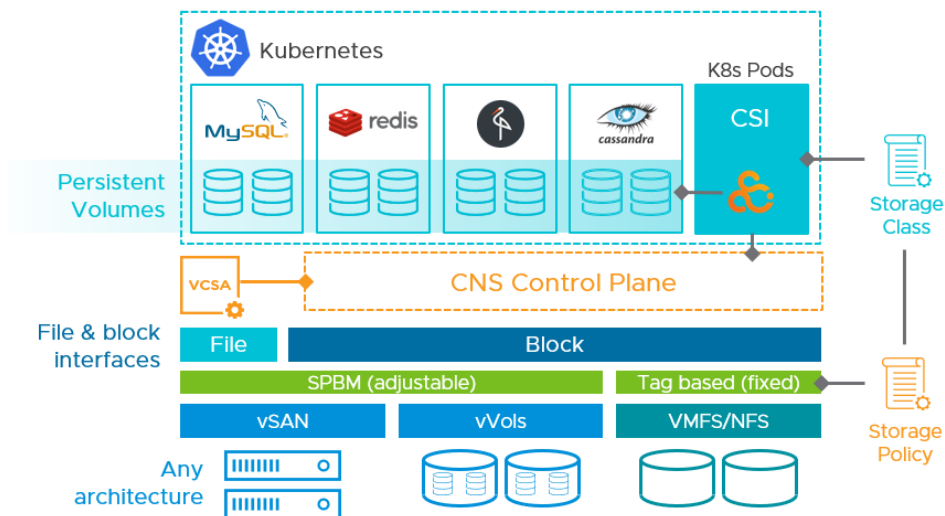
Kubernetes

K8s Pods

MySQL

redis

cassandra

CSI

Persistent Volumes

Storage Class

VCSA

CNS Control Plane

File & block interfaces

File

Block

SPBM (adjustable)

Tag based (fixed)

vSAN

vVols

VMFS/NFS

Storage Policy

Any architecture